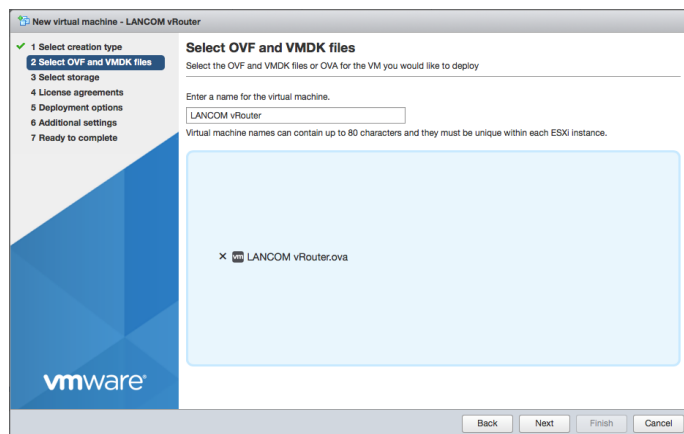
New virtual machine - LANCOM vRouter

✔ 1 Select creation type
2 Select OVF and VMDK files
3 Select storage
4 License agreements
5 Deployment options
6 Additional settings
7 Ready to complete

Select OVF and VMDK files
Select the OVF and VMDK files or OVA for the VM you would like to deploy

Enter a name for the virtual machine.

LANCOM vRouter

Virtual machine names can contain up to 80 characters and they must be unique within each ESXi instance.

× vm LANCOM vRouter.ova

vmware®

Back Next Finish Cancel